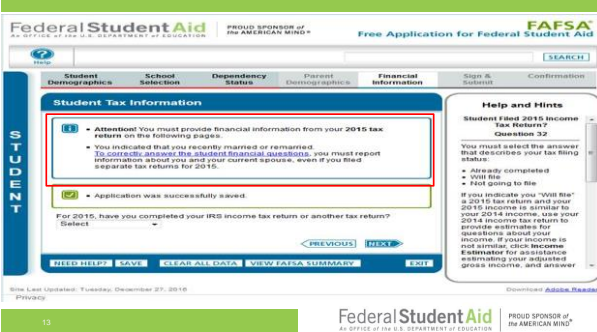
Federal Student Aid
An OFFICE of the U.S. DEPARTMENT of EDUCATION
PROUD SPONSOR of the AMERICAN MIND®
FAFSA
Free Application for Federal Student Aid

Help
SEARCH

Student Demographics
School Selection
Dependency Status
Parent Demographics
Financial Information
Sign & Submit
Confirmation

S T U D E N T

Student Tax Information

• Attention! You must provide financial information from your 2015 tax return on the following pages.

• You indicated that you recently married or remarried. To correctly answer the student financial questions, you must report information about you and your current spouse, even if you filed separate tax returns for 2015.

• Application was successfully saved.

For 2015, have you completed your IRS income tax return or another tax return?
Select

PREVIOUS
NEXT

NEED HELP?
SAVE
CLEAR ALL DATA
VIEW FAFSA SUMMARY
EXIT

Help and Hints

Student Filed 2015 Income Tax Return? Question 32

You must select the answer that describes your tax filing status:

• Already completed
• Will file
• Not going to file

If you indicate you "Will file" a 2015 tax return and your 2015 income is similar to your 2014 income, use your 2014 income tax return to provide estimates for questions about your income. If your income is not similar, click Income Estimator for assistance estimating your adjusted gross income, and answer

Site Last Updated: Tuesday, December 27, 2016
Privacy
Download Adobe Reader

13

Federal Student Aid
An OFFICE of the U.S. DEPARTMENT of EDUCATION
PROUD SPONSOR of the AMERICAN MIND®